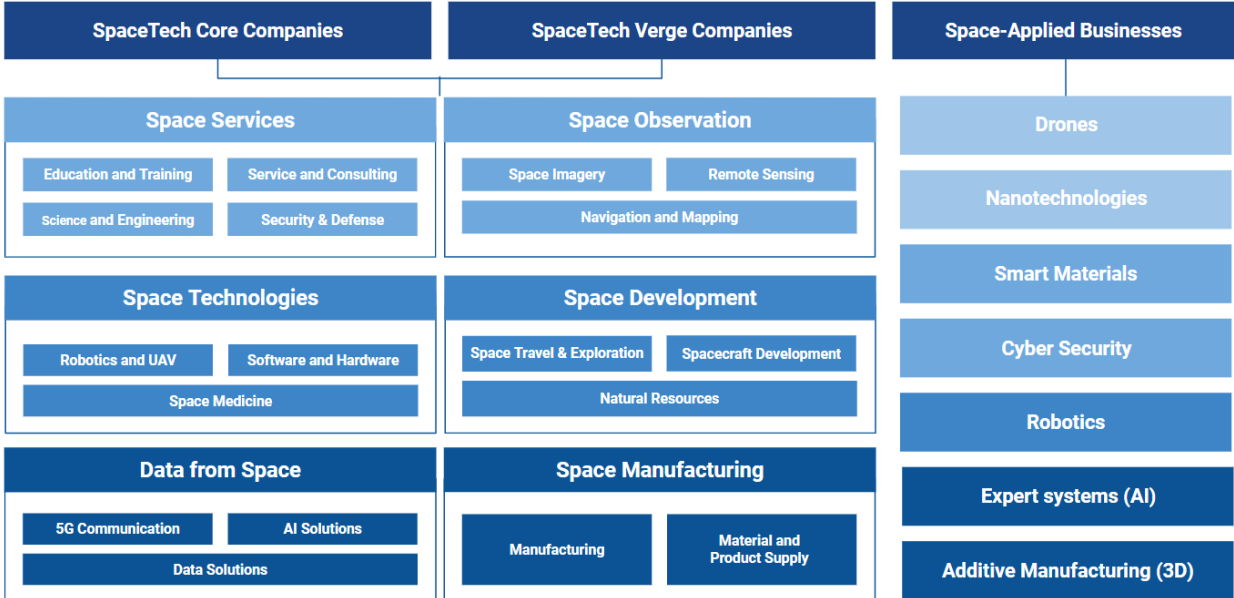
SpaceTech Core Companies

SpaceTech Verge Companies

Space-Applied Businesses

Space Services

Education and Training

Service and Consulting

Science and Engineering

Security & Defense

Space Observation

Space Imagery

Remote Sensing

Navigation and Mapping

Drones

Nanotechnologies

Space Technologies

Robotics and UAV

Software and Hardware

Space Medicine

Space Development

Space Travel & Exploration

Spacecraft Development

Natural Resources

Smart Materials

Cyber Security

Robotics

Data from Space

5G Communication

AI Solutions

Data Solutions

Space Manufacturing

Manufacturing

Material and Product Supply

Expert systems (AI)

Additive Manufacturing (3D)